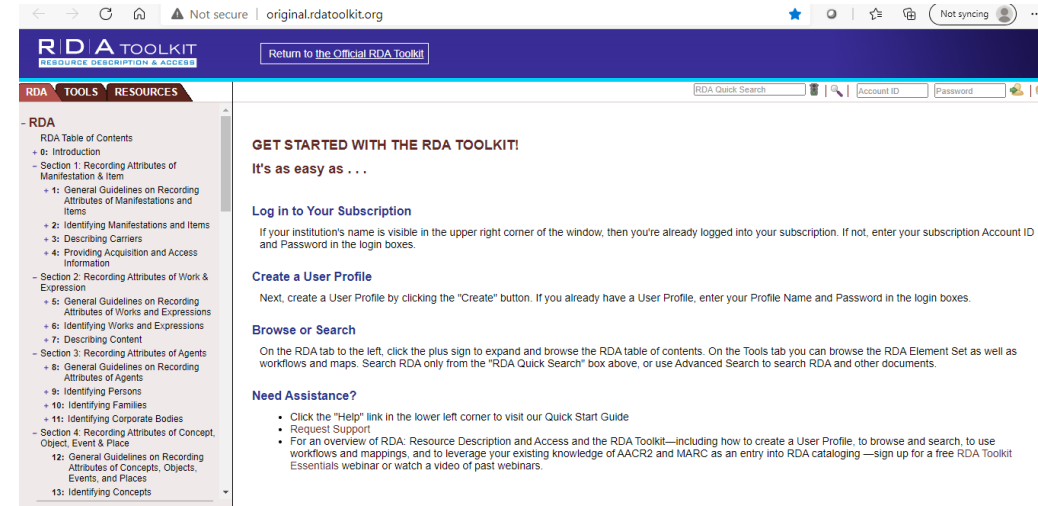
Not secure | original.rdatoolkit.org

Not syncing

RDA TOOLKIT
RESOURCE DESCRIPTION & ACCESS

Return to the Official RDA Toolkit

RDA TOOLS RESOURCES

RDA Quick Search

Account ID

Password

- RDA
RDA Table of Contents
+ 0: Introduction
– Section 1: Recording Attributes of Manifestation & Item
+ 1: General Guidelines on Recording Attributes of Manifestations and Items
+ 2: Identifying Manifestations and Items
+ 3: Describing Carriers
+ 4: Providing Acquisition and Access Information
– Section 2: Recording Attributes of Work & Expression
+ 5: General Guidelines on Recording Attributes of Works and Expressions
+ 6: Identifying Works and Expressions
+ 7: Describing Content
– Section 3: Recording Attributes of Agents
+ 8: General Guidelines on Recording Attributes of Agents
+ 9: Identifying Persons
+ 10: Identifying Families
+ 11: Identifying Corporate Bodies
– Section 4: Recording Attributes of Concept, Object, Event & Place
12: General Guidelines on Recording Attributes of Concepts, Objects, Events, and Places
13: Identifying Concepts

GET STARTED WITH THE RDA TOOLKIT!

It's as easy as . . .

Log in to Your Subscription

If your institution's name is visible in the upper right corner of the window, then you're already logged into your subscription. If not, enter your subscription Account ID and Password in the login boxes.

Create a User Profile

Next, create a User Profile by clicking the "Create" button. If you already have a User Profile, enter your Profile Name and Password in the login boxes.

Browse or Search

On the RDA tab to the left, click the plus sign to expand and browse the RDA table of contents. On the Tools tab you can browse the RDA Element Set as well as workflows and maps. Search RDA only from the "RDA Quick Search" box above, or use Advanced Search to search RDA and other documents.

Need Assistance?

• Click the "Help" link in the lower left corner to visit our Quick Start Guide
• Request Support
• For an overview of RDA: Resource Description and Access and the RDA Toolkit—including how to create a User Profile, to browse and search, to use workflows and mappings, and to leverage your existing knowledge of AACR2 and MARC as an entry into RDA cataloging —sign up for a free RDA Toolkit Essentials webinar or watch a video of past webinars.